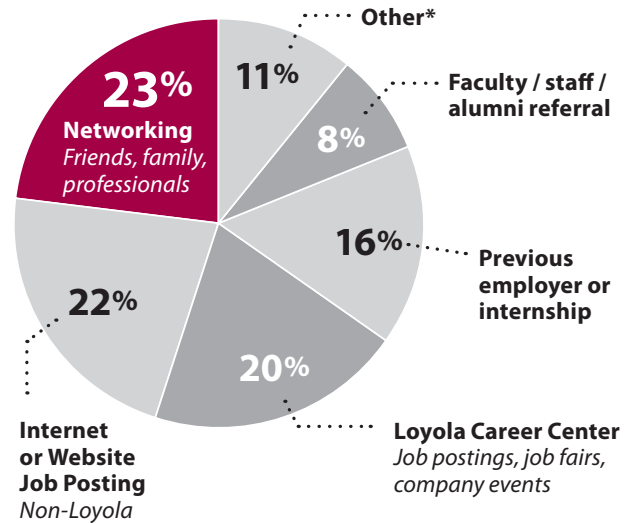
23%
Networking
Friends, family, professionals

11%
Other*

8%
Faculty / staff / alumni referral

16%
Previous employer or internship

20%
Loyola Career Center
Job postings, job fairs, company events

22%
Internet or Website Job Posting
Non-Loyola